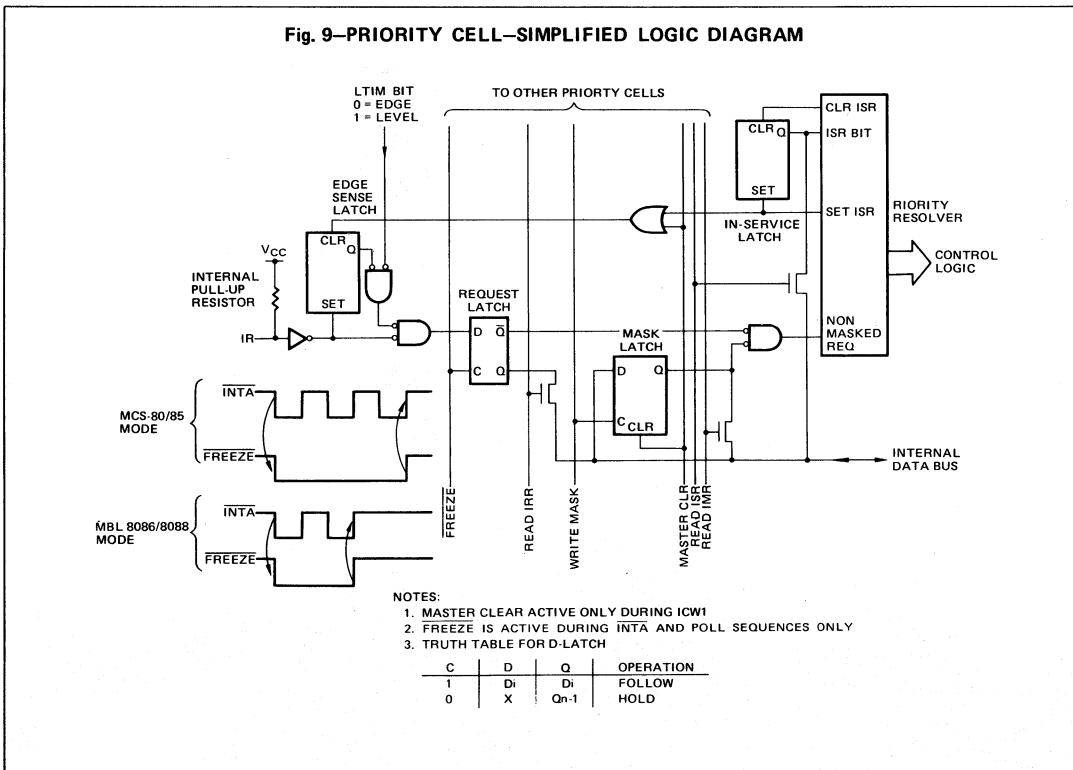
Fig. 9—PRIORITY CELL—SIMPLIFIED LOGIC DIAGRAM

LTIM BIT
0 = EDGE
1 = LEVEL

TO OTHER PRIORTY CELLS

CLR ISR
ISR BIT
CLR Q
SET
SET ISR
RIORITY RESOLVER
IN-SERVICE LATCH
CONTROL LOGIC

EDGE SENSE LATCH
CLR Q
SET
$V_{CC}$
INTERNAL PULL-UP RESISTOR
IR

REQUEST LATCH
D $\overline{Q}$
C Q

MASK LATCH
D Q
C CLR

NON MASKED REQ

$\overline{INTA}$
MCS-80/85 MODE
$\overline{FREEZE}$

$\overline{INTA}$
MBL 8086/8088 MODE
$\overline{FREEZE}$

INTERNAL DATA BUS

$\overline{FREEZE}$
READ IRR
WRITE MASK
MASTER CLR
READ ISR
READ IMR

NOTES:
1. MASTER CLEAR ACTIVE ONLY DURING ICW1
2. $\overline{FREEZE}$ IS ACTIVE DURING $\overline{INTA}$ AND POLL SEQUENCES ONLY
3. TRUTH TABLE FOR D-LATCH

| C | D | Q | OPERATION |
|---|---|---|---|
| 1 | Di | Di | FOLLOW |
| 0 | X | Qn-1 | HOLD |